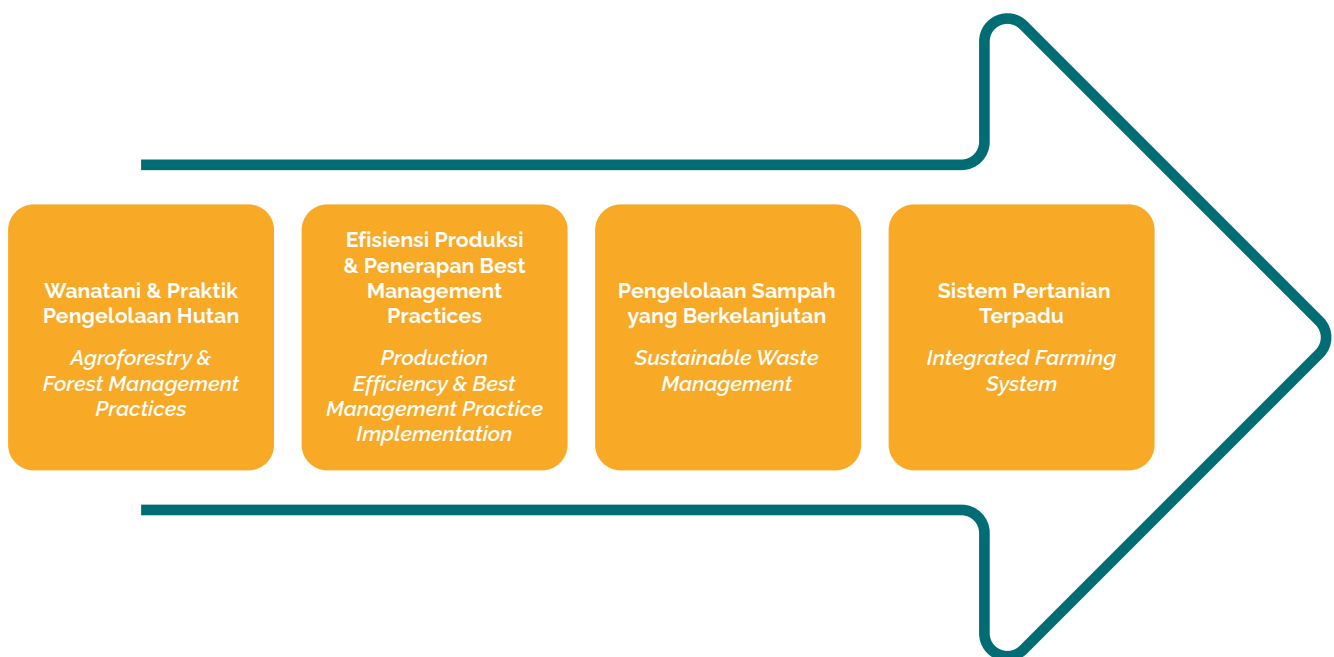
Wanatani & Praktik Pengelolaan Hutan

*Agroforestry & Forest Management Practices*

Efisiensi Produksi & Penerapan Best Management Practices

*Production Efficiency & Best Management Practice Implementation*

Pengelolaan Sampah yang Berkelanjutan

*Sustainable Waste Management*

Sistem Pertanian Terpadu

*Integrated Farming System*